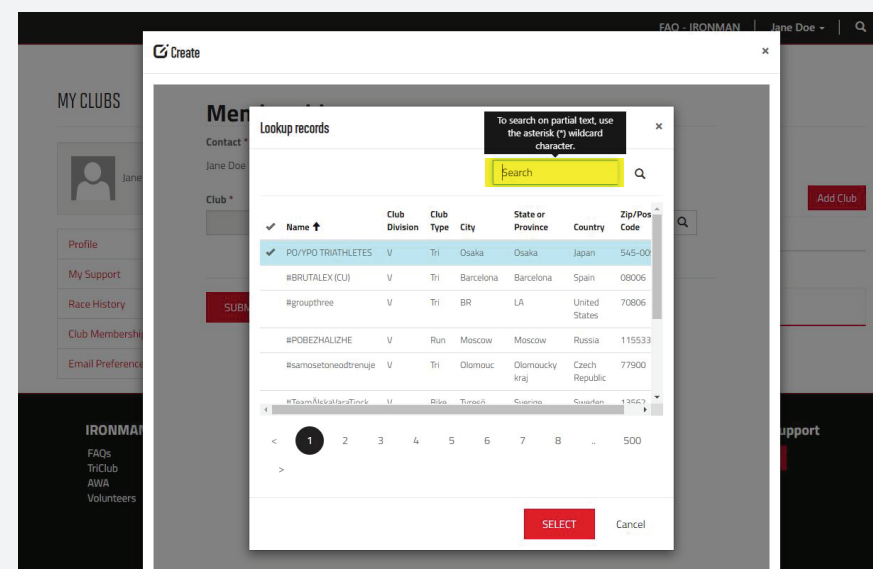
FAQ - IRONMAN | Jane Doe ▾ |

Create ×

MY CLUBS

Men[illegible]

Contact *

Jane Doe

Jane

Club *

Add Club

Profile

My Support

Race History

Club Membership

Email Preference

SUBM

IRONMAN

FAQs

TriClub

AWA

Volunteers

upport

Lookup records ×

To search on partial text, use the asterisk (*) wildcard character.

Search

| ✔ | Name ↑ | Club Division | Club Type | City | State or Province | Country | Zip/Pos Code |
|---|---|---|---|---|---|---|---|
| ✔ | PO/YPO TRIATHLETES | V | Tri | Osaka | Osaka | Japan | 545-00 |
| | #BRUTALEX (CU) | V | Tri | Barcelona | Barcelona | Spain | 08006 |
| | #groupthree | V | Tri | BR | LA | United States | 70806 |
| | #POBEZHALIZHE | V | Run | Moscow | Moscow | Russia | 115533 |
| | #samosetoneodtrenuje | V | Tri | Olomouc | Olomoucky kraj | Czech Republic | 77900 |
| | #TeamÅlskaVaraTjock | V | Bike | Tyresö | Sverige | Sweden | 13562 |

< 1 2 3 4 5 6 7 8 .. 500 >

SELECT Cancel